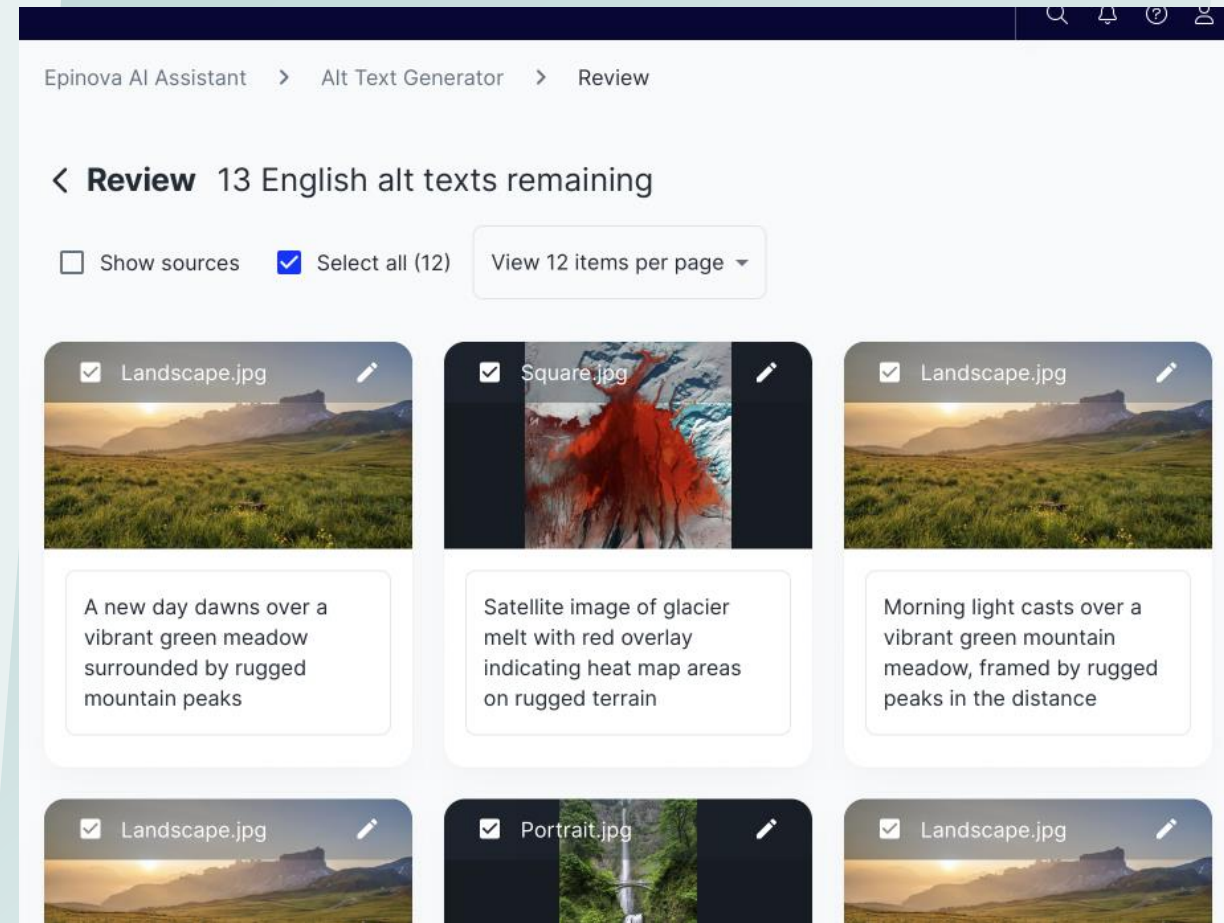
Epinova AI Assistant > Alt Text Generator > Review

< Review 13 English alt texts remaining

Show sources

Select all (12)

View 12 items per page

Landscape.jpg

A new day dawns over a vibrant green meadow surrounded by rugged mountain peaks

Square.jpg

Satellite image of glacier melt with red overlay indicating heat map areas on rugged terrain

Landscape.jpg

Morning light casts over a vibrant green mountain meadow, framed by rugged peaks in the distance

Landscape.jpg

Portrait.jpg

Landscape.jpg